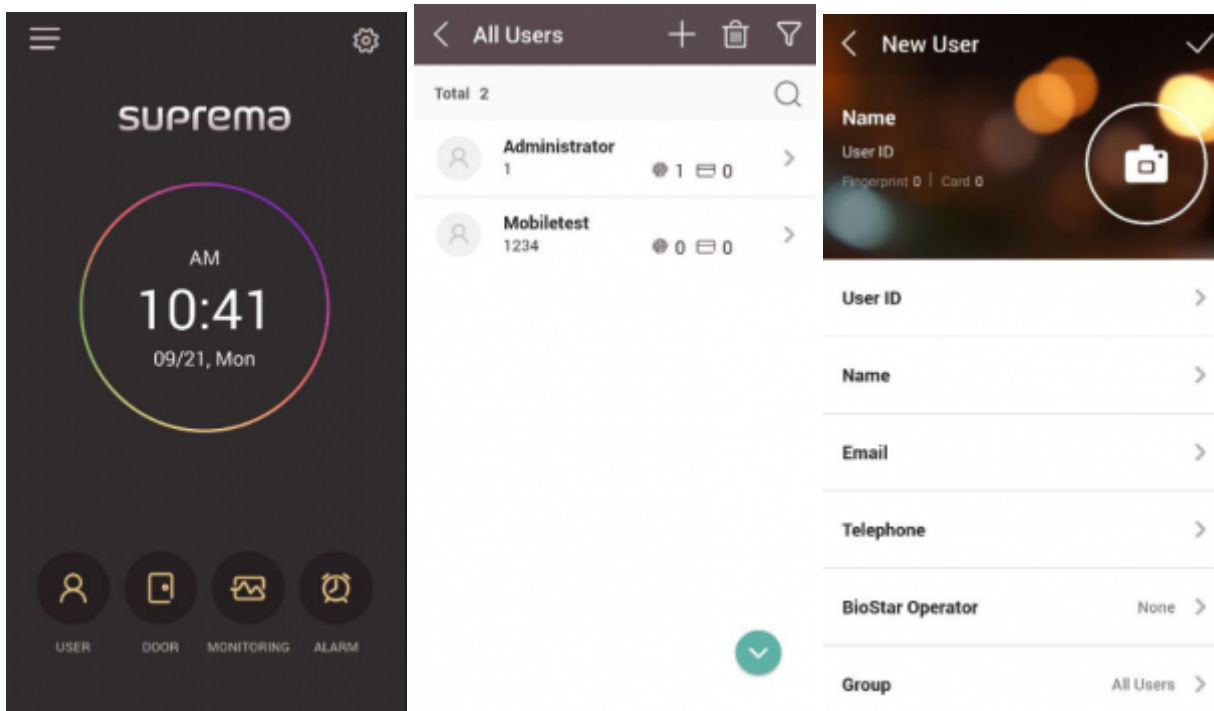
suprema

AM
10:41
09/21, Mon

USER
DOOR
MONITORING
ALARM

All Users

Total 2

Administrator
1
1 0

Mobiletest
1234
0 0

New User

Name
User ID
Fingerprint 0 | Card 0

User ID

Name

Email

Telephone

BioStar Operator None

Group All Users